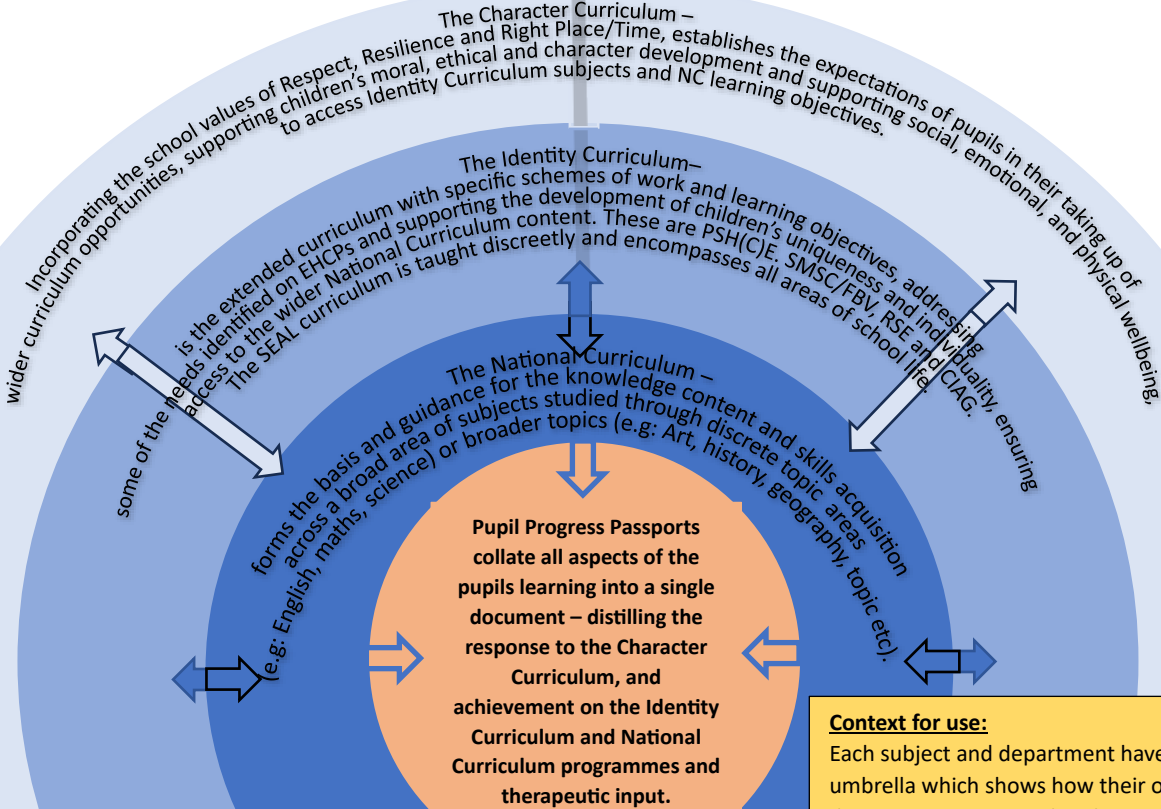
The Character Curriculum –
Incorporating the school values of Respect, Resilience and Right Place/Time, establishes the expectations of pupils in their taking up of wider curriculum opportunities, supporting children's moral, ethical and character development and supporting social, emotional, and physical wellbeing, to access Identity Curriculum subjects and NC learning objectives.

The Identity Curriculum–
is the extended curriculum with specific schemes of work and learning objectives, addressing some of the needs identified on EHCPs and supporting the development of children's uniqueness and individuality, ensuring access to the wider National Curriculum content. These are PSH(C)E. SMSC/FBV, RSE and CIAG. The SEAL curriculum is taught discreetly and encompasses all areas of school life.

The National Curriculum –
forms the basis and guidance for the knowledge content and skills acquisition across a broad area of subjects studied through discrete topic areas (e.g: English, maths, science) or broader topics (e.g: Art, history, geography, topic etc).

Pupil Progress Passports collate all aspects of the pupils learning into a single document – distilling the response to the Character Curriculum, and achievement on the Identity Curriculum and National Curriculum programmes and therapeutic input.

Context for use:
Each subject and department have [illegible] umbrella which shows how their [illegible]